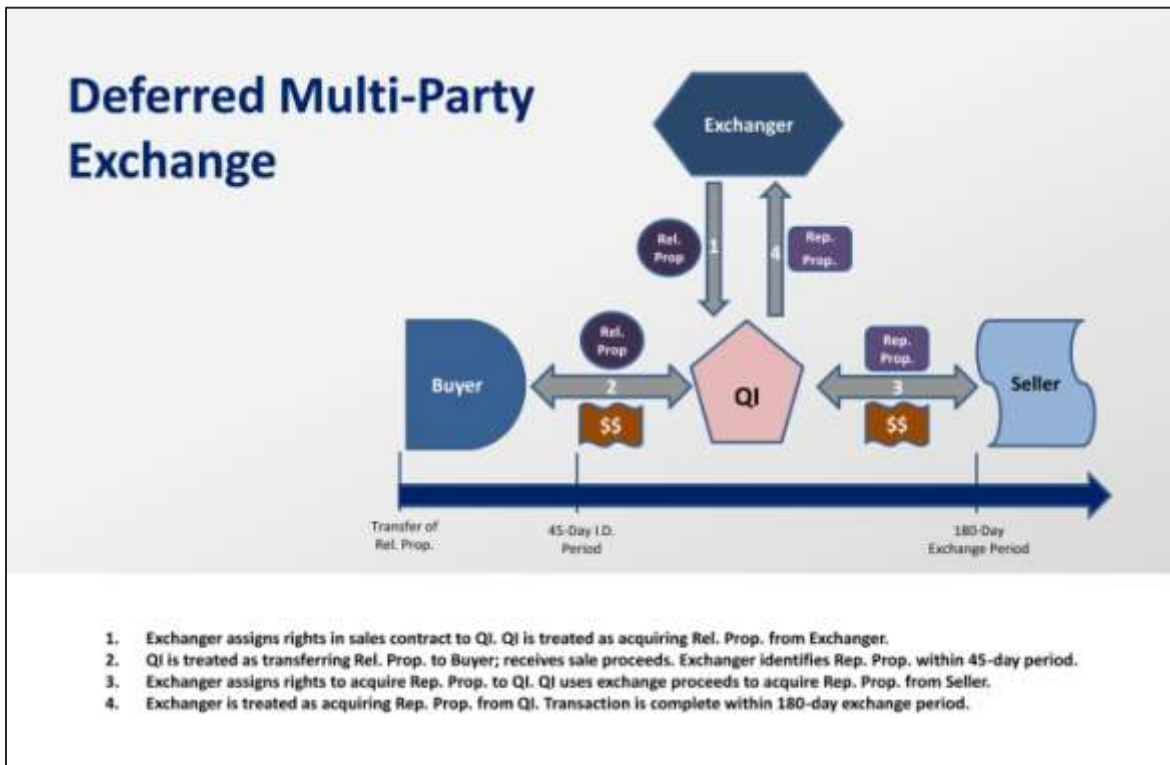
Deferred Multi-Party Exchange

Exchanger

Rel. Prop

1

4

Rep. Prop.

Rel. Prop

Rep. Prop.

Buyer

2

QI

3

Seller

$$

$$

Transfer of Rel. Prop.

45-Day I.D. Period

180-Day Exchange Period

1. Exchanger assigns rights in sales contract to QI. QI is treated as acquiring Rel. Prop. from Exchanger.
2. QI is treated as transferring Rel. Prop. to Buyer; receives sale proceeds. Exchanger identifies Rep. Prop. within 45-day period.
3. Exchanger assigns rights to acquire Rep. Prop. to QI. QI uses exchange proceeds to acquire Rep. Prop. from Seller.
4. Exchanger is treated as acquiring Rep. Prop. from QI. Transaction is complete within 180-day exchange period.